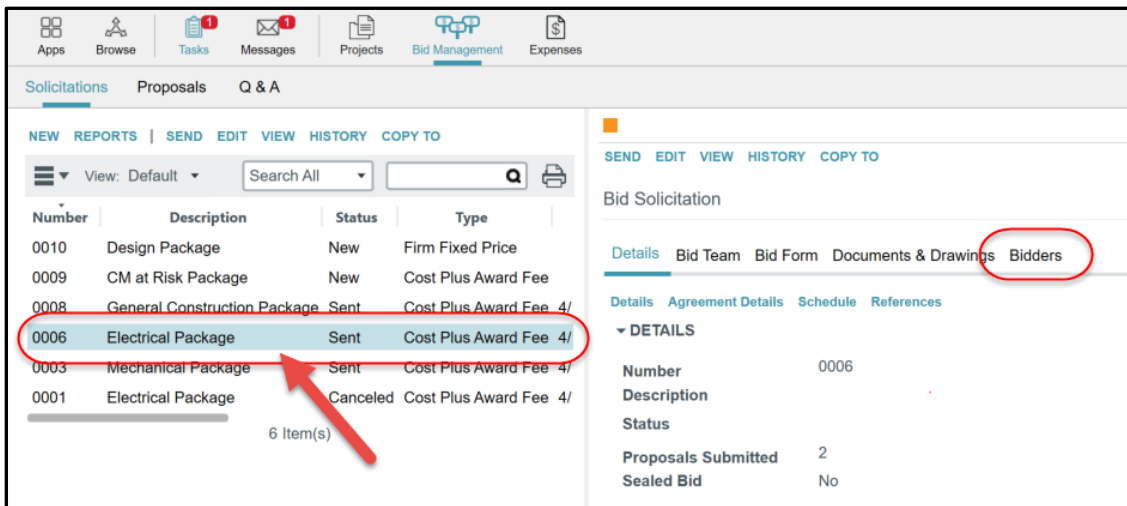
Apps Browse Tasks 1 Messages 1 Projects Bid Management Expenses

Solicitations Proposals Q & A

NEW REPORTS | SEND EDIT VIEW HISTORY COPY TO

View: Default Search All

| Number | Description | Status | Type |
|---|---|---|---|
| 0010 | Design Package | New | Firm Fixed Price |
| 0009 | CM at Risk Package | New | Cost Plus Award Fee |
| 0008 | General Construction Package | Sent | Cost Plus Award Fee 4/ |
| 0006 | Electrical Package | Sent | Cost Plus Award Fee 4/ |
| 0003 | Mechanical Package | Sent | Cost Plus Award Fee 4/ |
| 0001 | Electrical Package | Canceled | Cost Plus Award Fee 4/ |

6 Item(s)

SEND EDIT VIEW HISTORY COPY TO

Bid Solicitation

Details Bid Team Bid Form Documents & Drawings Bidders

Details Agreement Details Schedule References

DETAILS

Number 0006
Description
Status
Proposals Submitted 2
Sealed Bid No